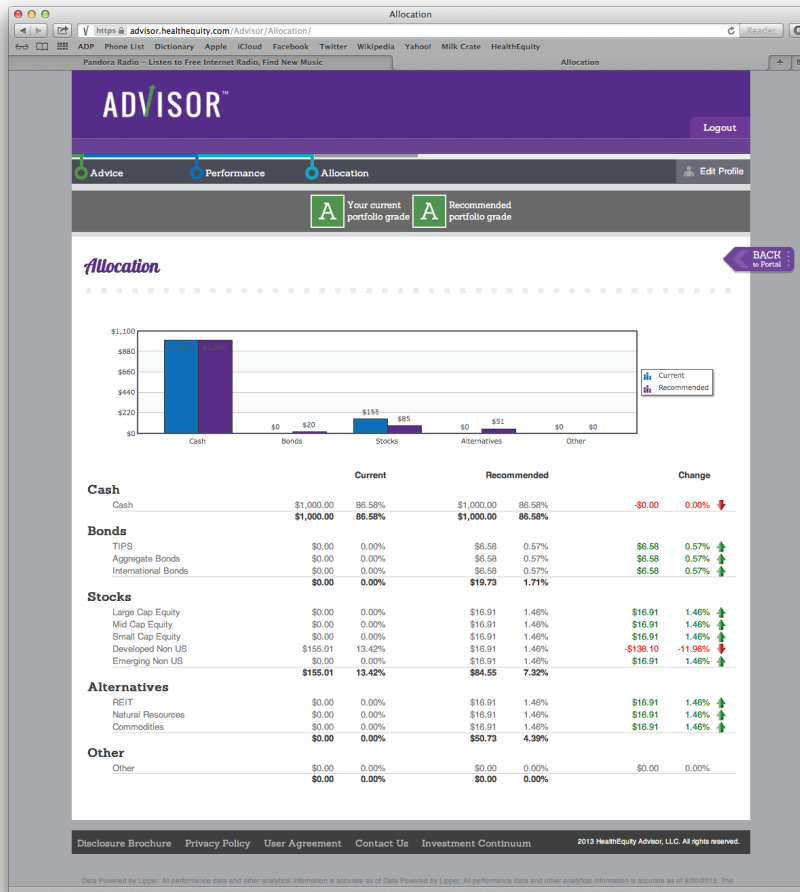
Allocation

https advisor.healthequity.com/Advisor/Allocation/

Reader

ADP Phone List Dictionary Apple iCloud Facebook Twitter Wikipedia Yahoo! Milk Crate HealthEquity

Pandora Radio – Listen to Free Internet Radio, Find New Music

Allocation

ADVISOR™

Logout

Advice Performance Allocation

Edit Profile

A Your current portfolio grade A Recommended portfolio grade

Allocation

BACK to Portal

$1,100
$880
$660
$440
$220
$0

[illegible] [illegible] $0 $20 $155 $85 $0 $51 $0 $0

Cash Bonds Stocks Alternatives Other

Current
Recommended

| | Current | | Recommended | | Change | |
|---|---|---|---|---|---|---|
| **Cash** | | | | | | |
| Cash | $1,000.00 | 86.58% | $1,000.00 | 86.58% | -$0.00 | 0.00% |
| | $1,000.00 | 86.58% | $1,000.00 | 86.58% | | |
| **Bonds** | | | | | | |
| TIPS | $0.00 | 0.00% | $6.58 | 0.57% | $6.58 | 0.57% |
| Aggregate Bonds | $0.00 | 0.00% | $6.58 | 0.57% | $6.58 | 0.57% |
| International Bonds | $0.00 | 0.00% | $6.58 | 0.57% | $6.58 | 0.57% |
| | $0.00 | 0.00% | $19.73 | 1.71% | | |
| **Stocks** | | | | | | |
| Large Cap Equity | $0.00 | 0.00% | $16.91 | 1.46% | $16.91 | 1.46% |
| Mid Cap Equity | $0.00 | 0.00% | $16.91 | 1.46% | $16.91 | 1.46% |
| Small Cap Equity | $0.00 | 0.00% | $16.91 | 1.46% | $16.91 | 1.46% |
| Developed Non US | $155.01 | 13.42% | $16.91 | 1.46% | -$138.10 | -11.96% |
| Emerging Non US | $0.00 | 0.00% | $16.91 | 1.46% | $16.91 | 1.46% |
| | $155.01 | 13.42% | $84.55 | 7.32% | | |
| **Alternatives** | | | | | | |
| REIT | $0.00 | 0.00% | $16.91 | 1.46% | $16.91 | 1.46% |
| Natural Resources | $0.00 | 0.00% | $16.91 | 1.46% | $16.91 | 1.46% |
| Commodities | $0.00 | 0.00% | $16.91 | 1.46% | $16.91 | 1.46% |
| | $0.00 | 0.00% | $50.73 | 4.39% | | |
| **Other** | | | | | | |
| Other | $0.00 | 0.00% | $0.00 | 0.00% | $0.00 | 0.00% |
| | $0.00 | 0.00% | $0.00 | 0.00% | | |

Disclosure Brochure Privacy Policy User Agreement Contact Us Investment Continuum

2013 HealthEquity Advisor, LLC. All rights reserved.

Data Powered by Lipper. All performance data and other analytical information is accurate as of Data Powered by Lipper. All performance data and other analytical information is accurate as of 8/30/2013. This